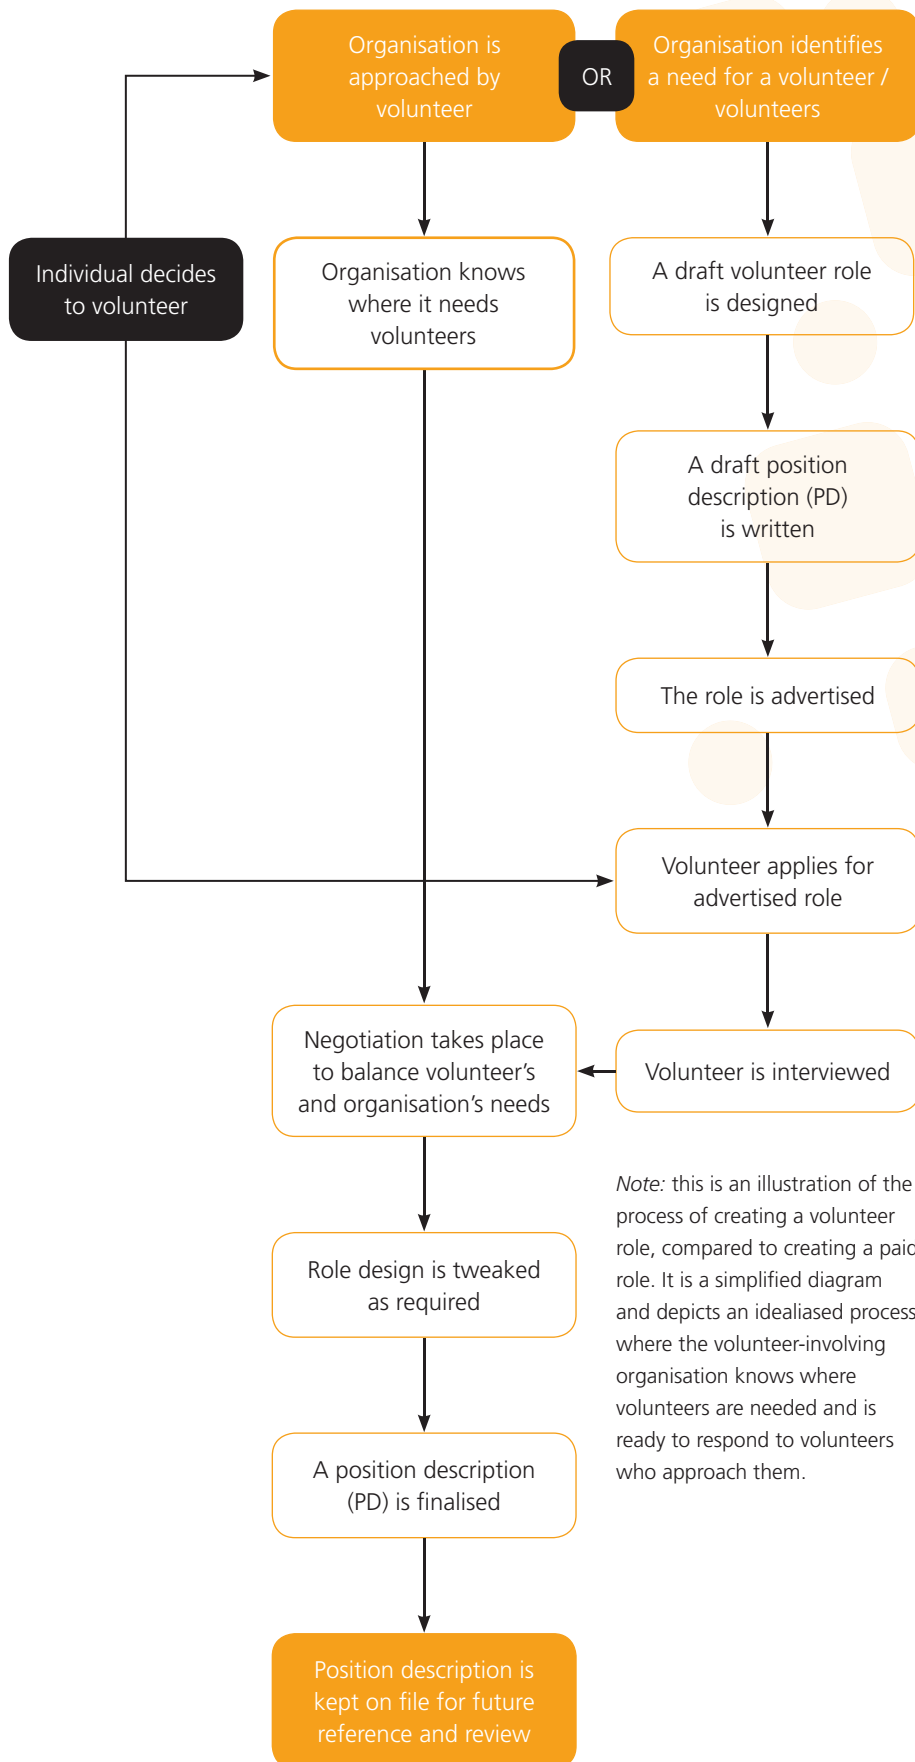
Organisation is approached by volunteer

OR

Organisation identifies a need for a volunteer / volunteers

Individual decides to volunteer

Organisation knows where it needs volunteers

A draft volunteer role is designed

A draft position description (PD) is written

The role is advertised

Volunteer applies for advertised role

Negotiation takes place to balance volunteer's and organisation's needs

Volunteer is interviewed

Role design is tweaked as required

A position description (PD) is finalised

Position description is kept on file for future reference and review

Note: this is an illustration of the process of creating a volunteer role, compared to creating a paid role. It is a simplified diagram and depicts an idealised process where the volunteer-involving organisation knows where volunteers are needed and is ready to respond to volunteers who approach them.